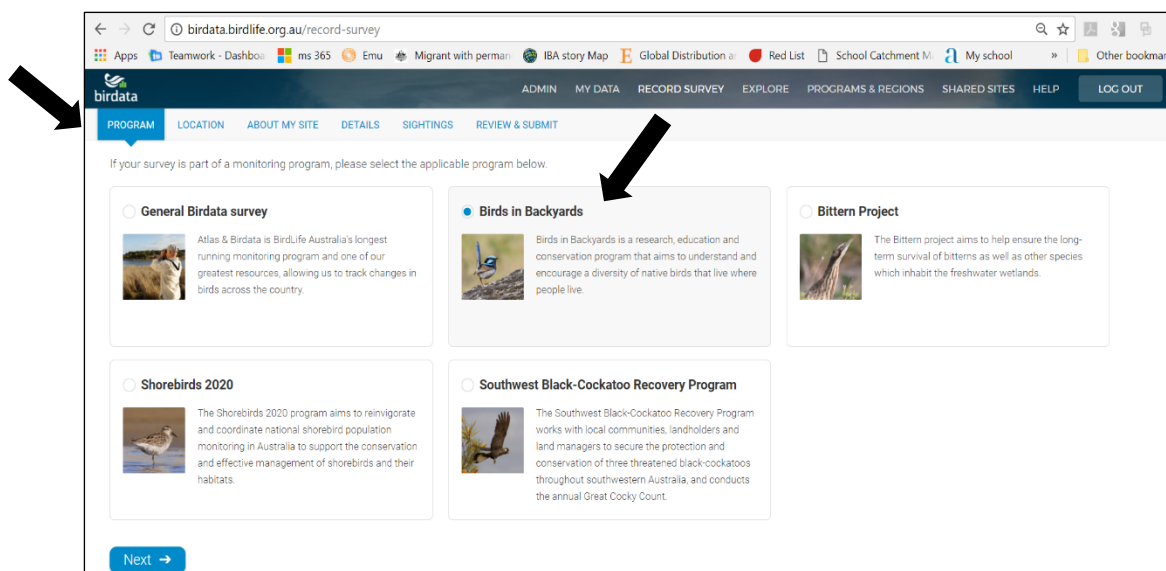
birdata.birdlife.org.au/record-survey

Apps Teamwork - Dashboa ms 365 Emu Migrant with perman IBA story Map Global Distribution a Red List School Catchment M My school » Other bookmar

birdata

ADMIN MY DATA RECORD SURVEY EXPLORE PROGRAMS & REGIONS SHARED SITES HELP LOG OUT

PROGRAM LOCATION ABOUT MY SITE DETAILS SIGHTINGS REVIEW & SUBMIT

If your survey is part of a monitoring program, please select the applicable program below.

General Birdata survey

Atlas & Birdata is BirdLife Australia's longest running monitoring program and one of our greatest resources, allowing us to track changes in birds across the country.

Birds in Backyards

Birds in Backyards is a research, education and conservation program that aims to understand and encourage a diversity of native birds that live where people live.

Bittern Project

The Bittern project aims to help ensure the long-term survival of bitterns as well as other species which inhabit the freshwater wetlands.

Shorebirds 2020

The Shorebirds 2020 program aims to reinvigorate and coordinate national shorebird population monitoring in Australia to support the conservation and effective management of shorebirds and their habitats.

Southwest Black-Cockatoo Recovery Program

The Southwest Black-Cockatoo Recovery Program works with local communities, landholders and land managers to secure the protection and conservation of three threatened black-cockatoos throughout southwestern Australia, and conducts the annual Great Cocky Count.

Next ➔